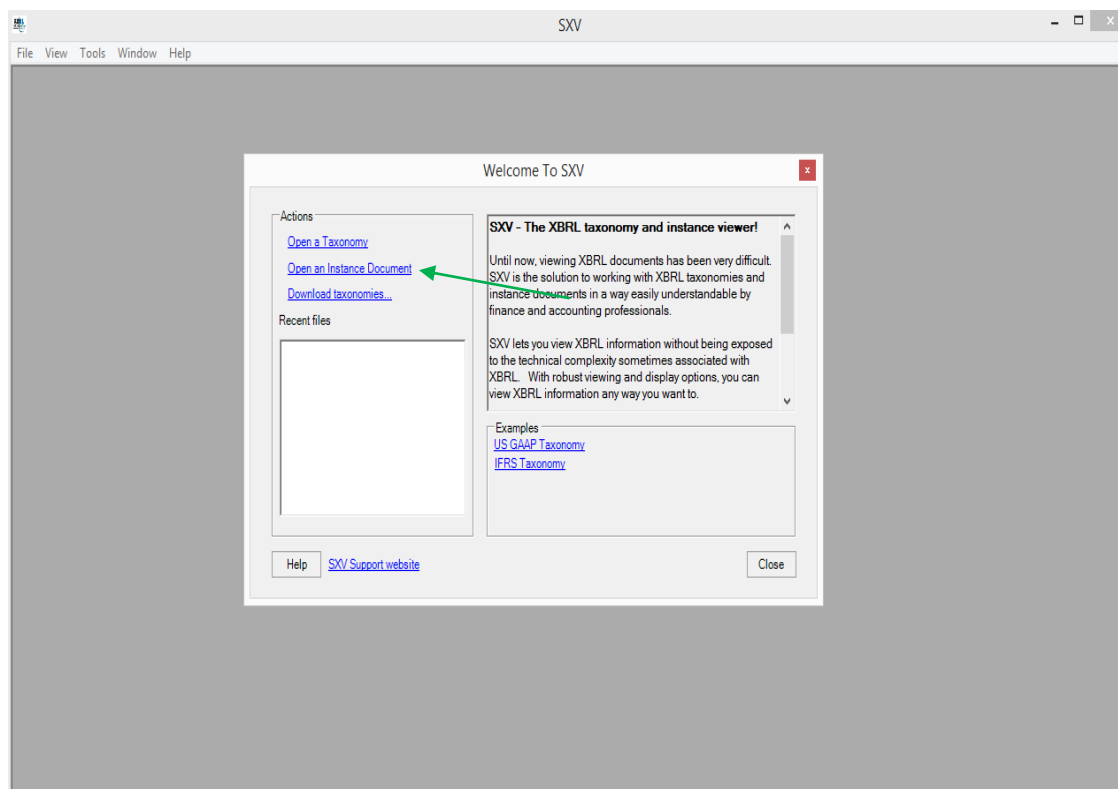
SXV

File View Tools Window Help

Welcome To SXV

x

Actions

Open a Taxonomy

Open an Instance Document

Download taxonomies...

Recent files

SXV - The XBRL taxonomy and instance viewer!

Until now, viewing XBRL documents has been very difficult. SXV is the solution to working with XBRL taxonomies and instance documents in a way easily understandable by finance and accounting professionals.

SXV lets you view XBRL information without being exposed to the technical complexity sometimes associated with XBRL. With robust viewing and display options, you can view XBRL information any way you want to.

Examples

US GAAP Taxonomy

IFRS Taxonomy

Help

SXV Support website

Close